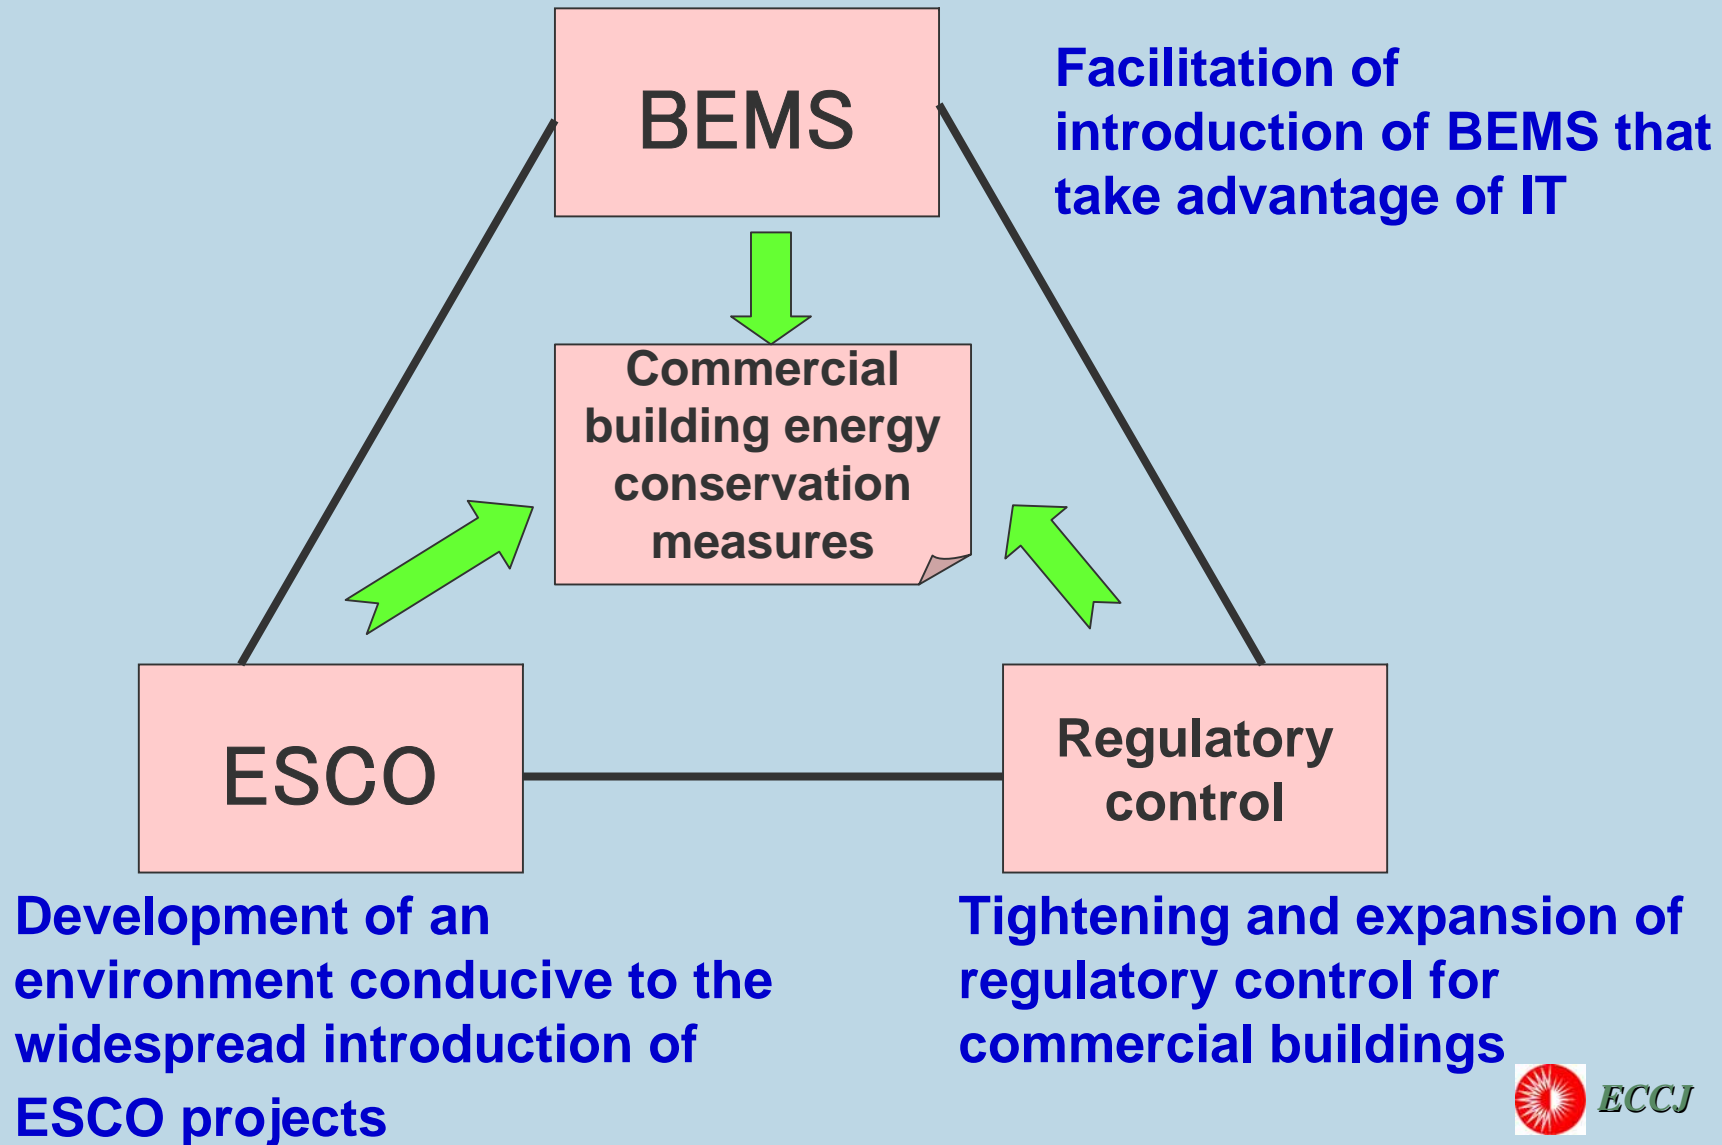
BEMS

Facilitation of introduction of BEMS that take advantage of IT

Commercial building energy conservation measures

ESCO

Regulatory control

Development of an environment conducive to the widespread introduction of ESCO projects

Tightening and expansion of regulatory control for commercial buildings

ECCJ